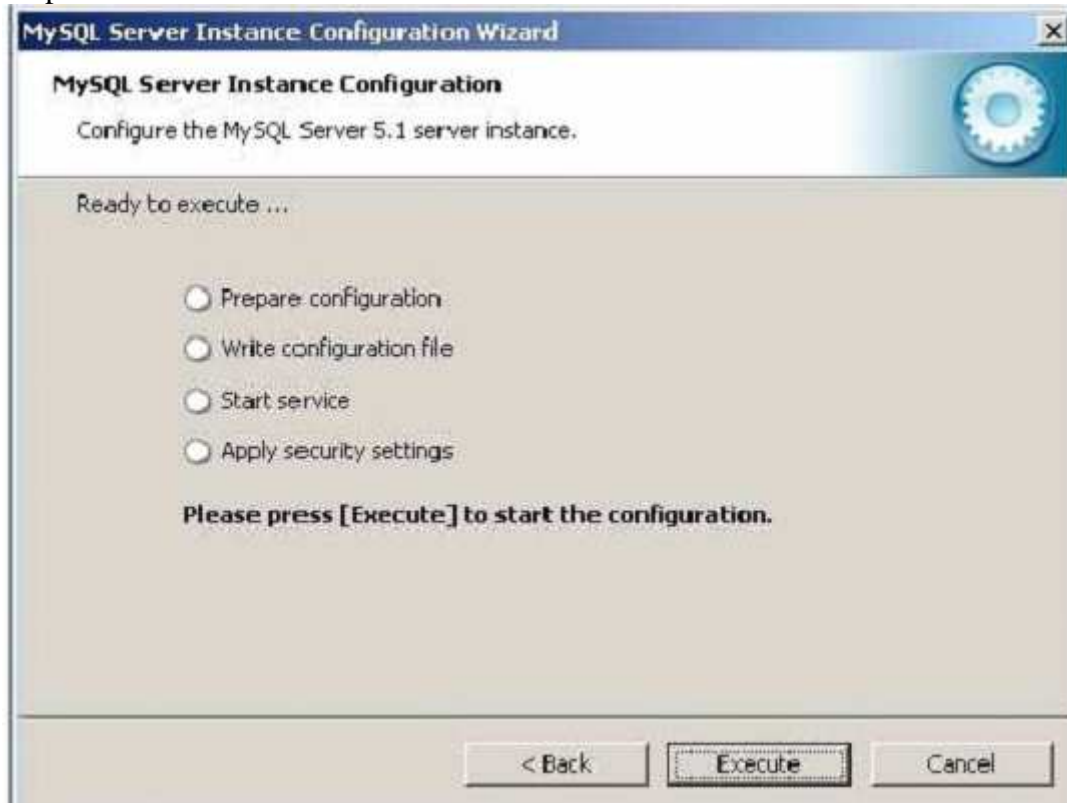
MySQL Server Instance Configuration Wizard

×

MySQL Server Instance Configuration

Configure the MySQL Server 5.1 server instance.

Ready to execute ...

Prepare configuration

Write configuration file

Start service

Apply security settings

Please press [Execute] to start the configuration.

< Back

Execute

Cancel